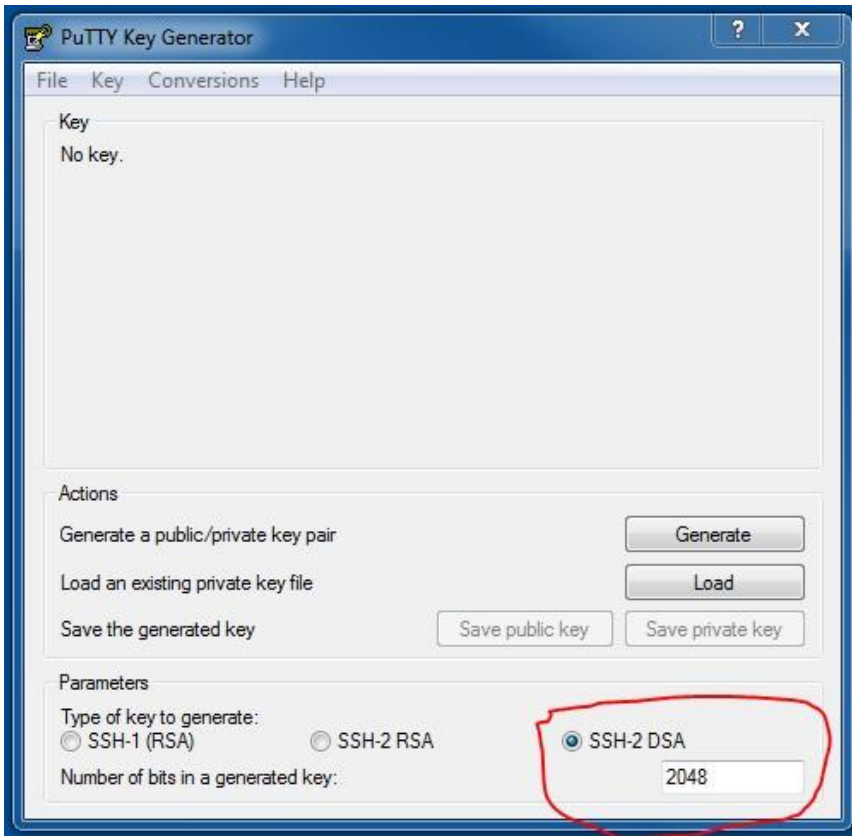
PuTTY Key Generator

?

X

File Key Conversions Help

Key

No key.

Actions

Generate a public/private key pair

Generate

Load an existing private key file

Load

Save the generated key

Save public key

Save private key

Parameters

Type of key to generate:

SSH-1 (RSA)

SSH-2 RSA

SSH-2 DSA

Number of bits in a generated key:

2048